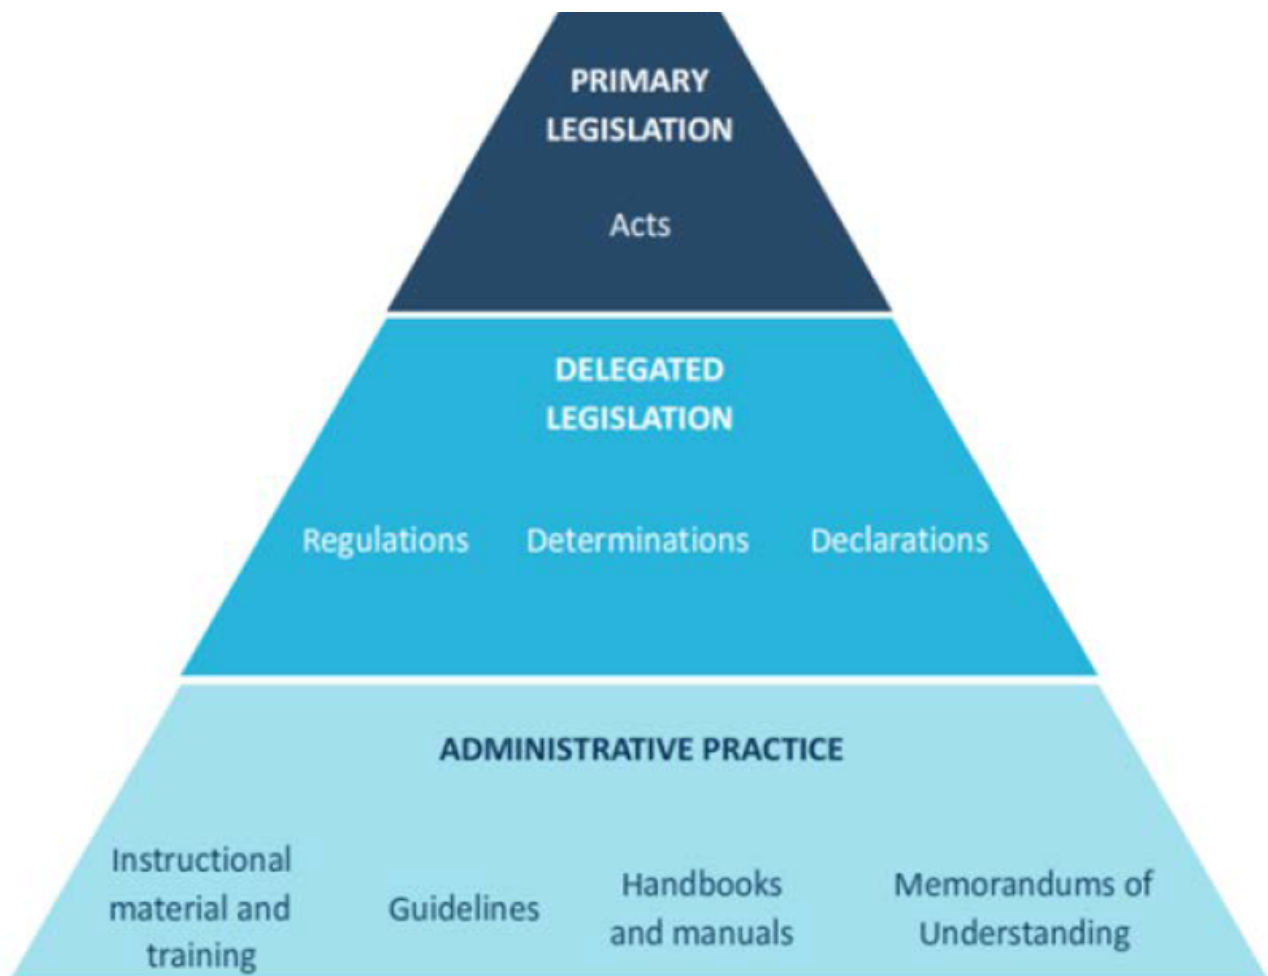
PRIMARY LEGISLATION

Acts

DELEGATED LEGISLATION

Regulations

Determinations

Declarations

ADMINISTRATIVE PRACTICE

Instructional material and training

Guidelines

Handbooks and manuals

Memorandums of Understanding